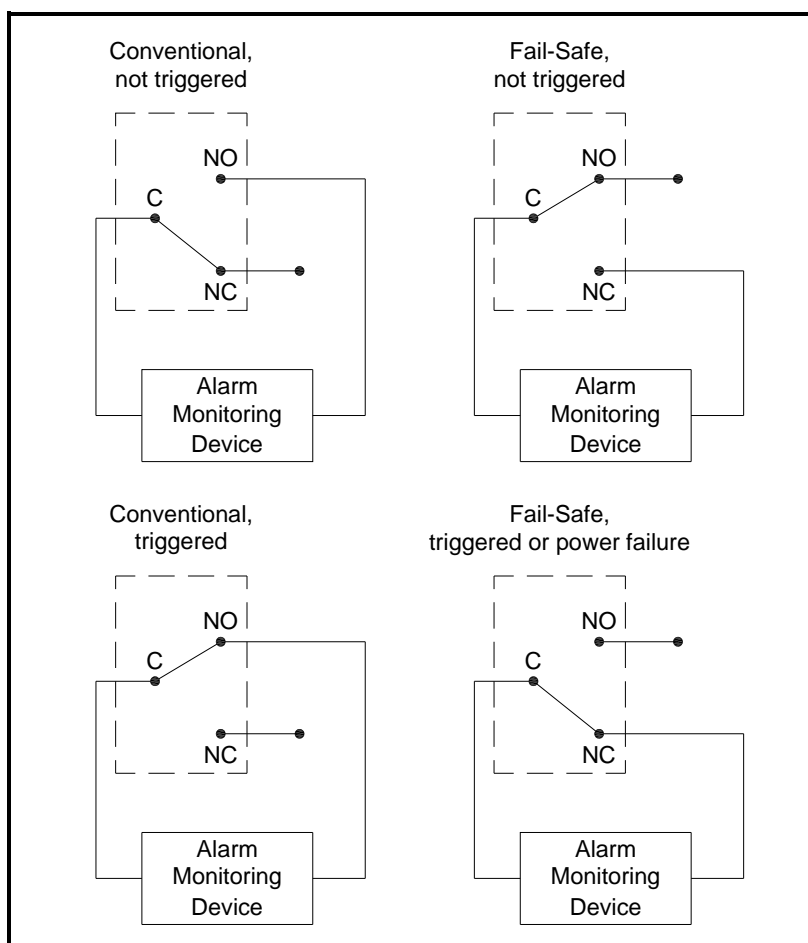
Conventional, not triggered

NO

C

NC

Alarm Monitoring Device

Fail-Safe, not triggered

NO

C

NC

Alarm Monitoring Device

Conventional, triggered

NO

C

NC

Alarm Monitoring Device

Fail-Safe, triggered or power failure

NO

C

NC

Alarm Monitoring Device